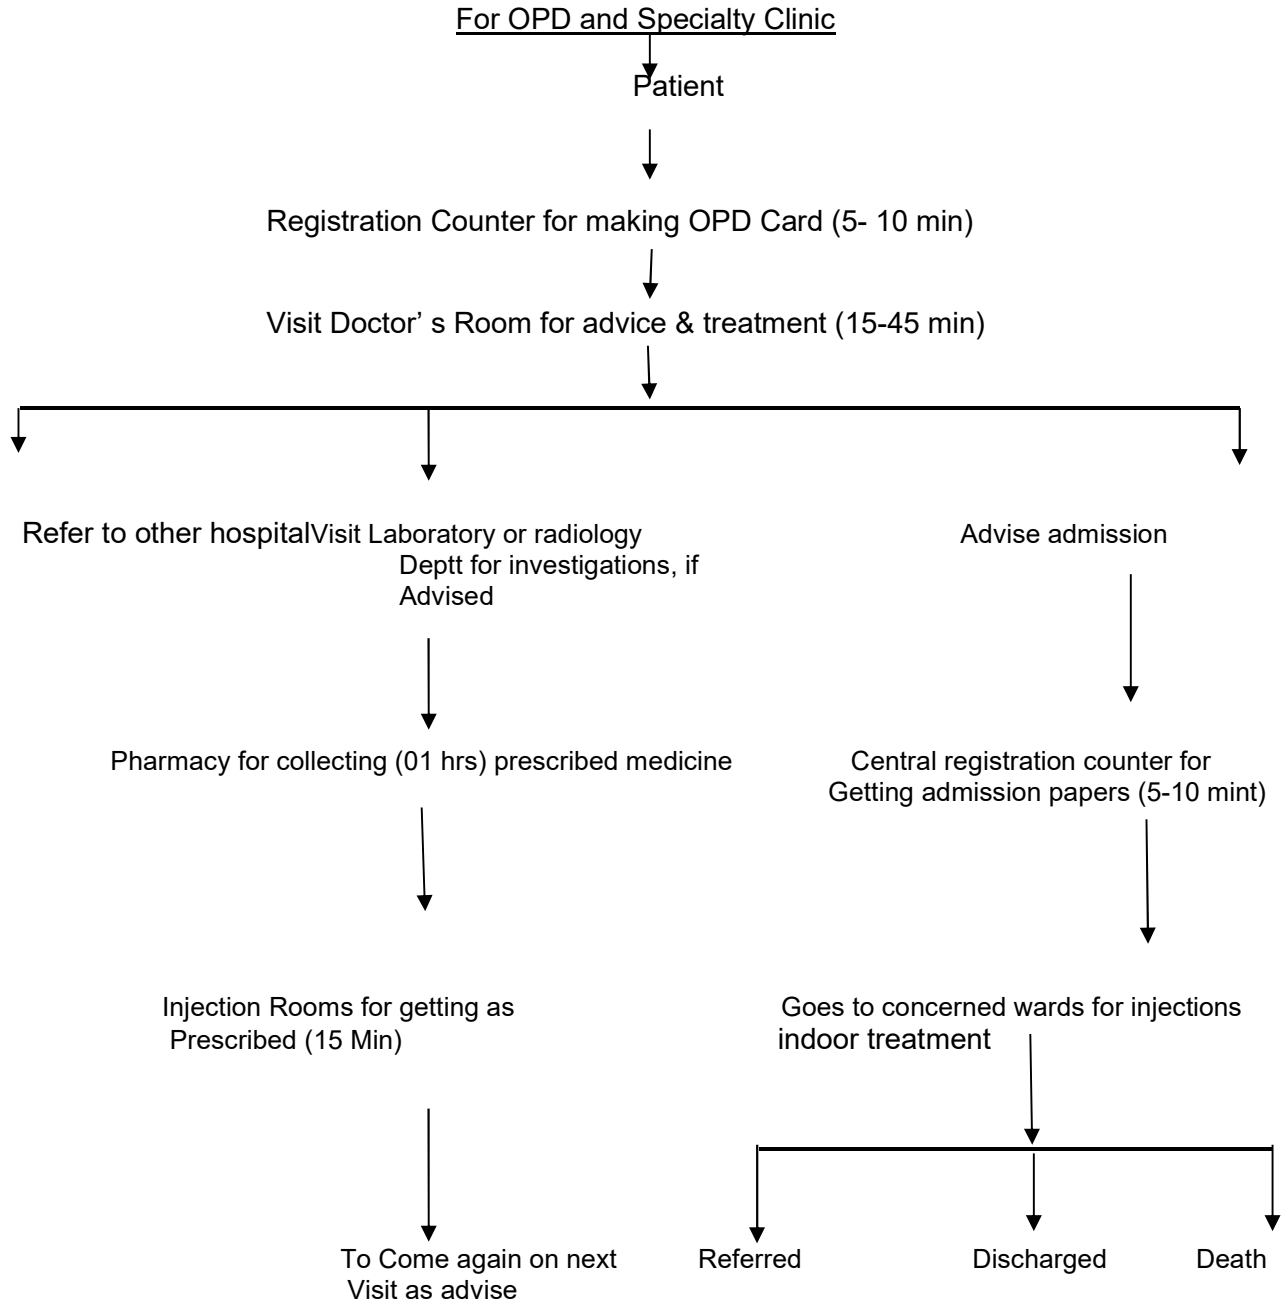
For OPD and Specialty Clinic

Patient

Registration Counter for making OPD Card (5- 10 min)

Visit Doctor' s Room for advice & treatment (15-45 min)

Refer to other hospital

Visit Laboratory or radiology Deptt for investigations, if Advised

Advise admission

Pharmacy for collecting (01 hrs) prescribed medicine

Central registration counter for Getting admission papers (5-10 mint)

Injection Rooms for getting as Prescribed (15 Min)

Goes to concerned wards for injections indoor treatment

To Come again on next Visit as advise

Referred

Discharged

Death